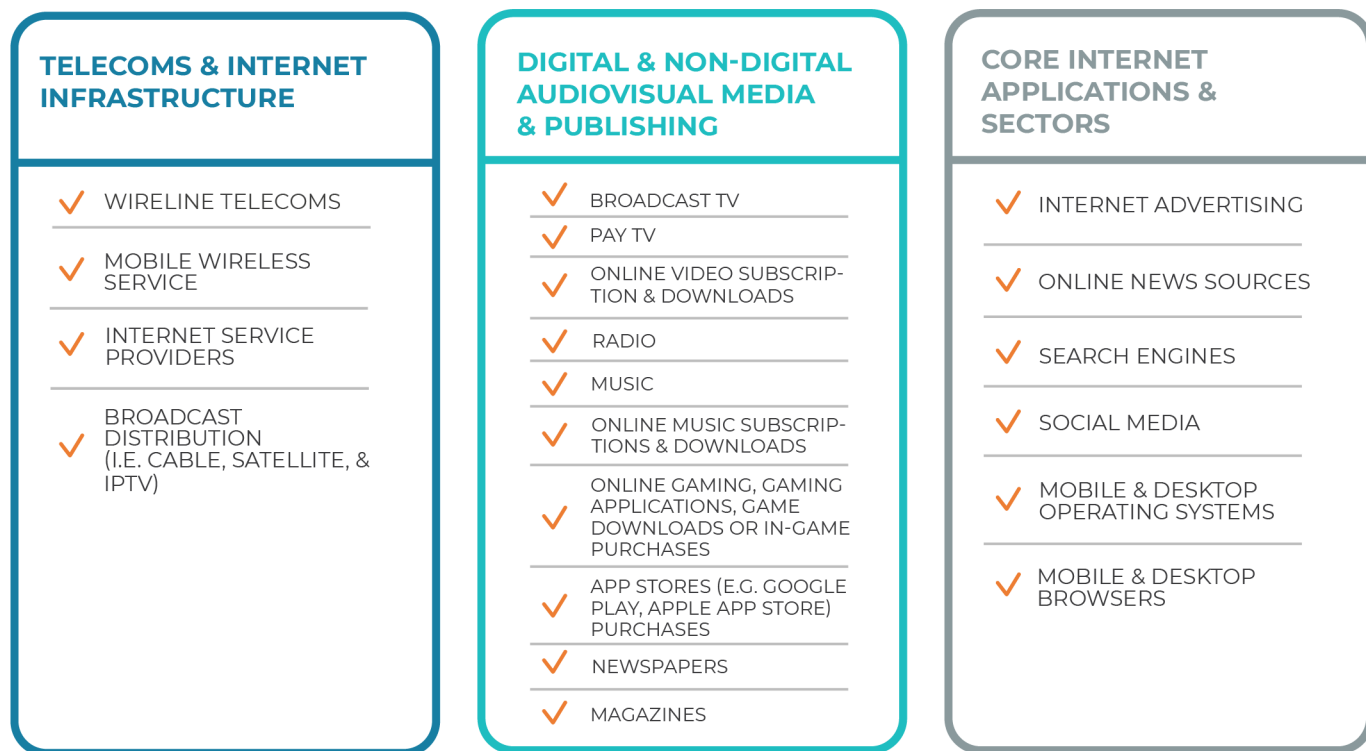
TELECOMS & INTERNET INFRASTRUCTURE

WIRELINE TELECOMS

MOBILE WIRELESS SERVICE

INTERNET SERVICE PROVIDERS

BROADCAST DISTRIBUTION (I.E. CABLE, SATELLITE, & IPTV)

DIGITAL & NON-DIGITAL AUDIOVISUAL MEDIA & PUBLISHING

BROADCAST TV

PAY TV

ONLINE VIDEO SUBSCRIPTION & DOWNLOADS

RADIO

MUSIC

ONLINE MUSIC SUBSCRIPTIONS & DOWNLOADS

ONLINE GAMING, GAMING APPLICATIONS, GAME DOWNLOADS OR IN-GAME PURCHASES

APP STORES (E.G. GOOGLE PLAY, APPLE APP STORE) PURCHASES

NEWSPAPERS

MAGAZINES

CORE INTERNET APPLICATIONS & SECTORS

INTERNET ADVERTISING

ONLINE NEWS SOURCES

SEARCH ENGINES

SOCIAL MEDIA

MOBILE & DESKTOP OPERATING SYSTEMS

MOBILE & DESKTOP BROWSERS